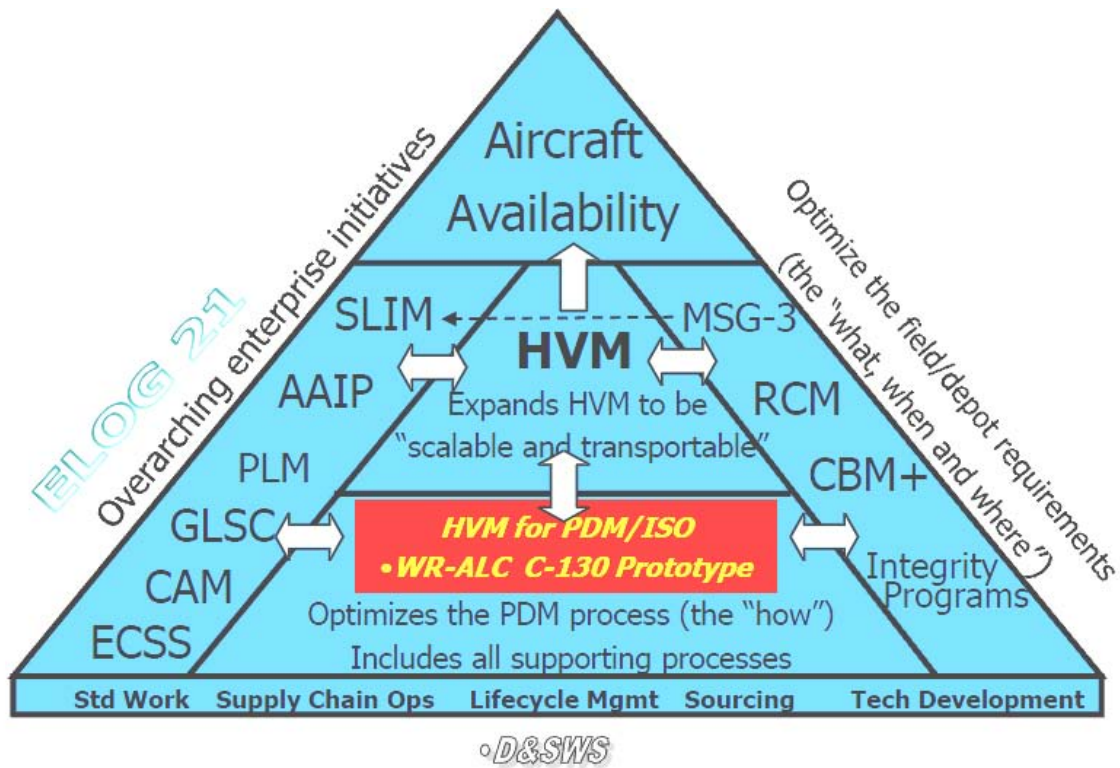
ELOG 21
Overarching enterprise initiatives

Aircraft Availability

Optimize the field/depot requirements (the "what, when and where")

SLIM
MSG-3
HVM
AAIP
Expands HVM to be "scalable and transportable"
RCM
PLM
CBM+
GLSC
CAM
ECSS

HVM for PDM/ISO
•WR-ALC C-130 Prototype

Integrity Programs

Optimizes the PDM process (the "how")
Includes all supporting processes

| Std Work | Supply Chain Ops | Lifecycle Mgmt | Sourcing | Tech Development |
|---|---|---|---|---|

•D&SWS